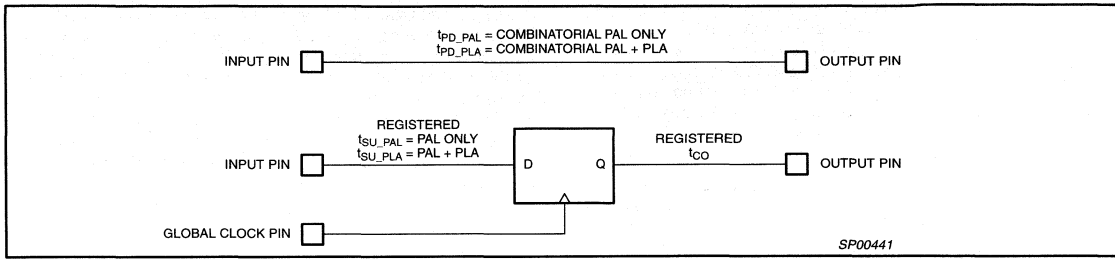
$t_{PD\_PAL}$ = COMBINATORIAL PAL ONLY
$t_{PD\_PLA}$ = COMBINATORIAL PAL + PLA

INPUT PIN

OUTPUT PIN

REGISTERED
$t_{SU\_PAL}$ = PAL ONLY
$t_{SU\_PLA}$ = PAL + PLA

INPUT PIN

D

Q

REGISTERED
$t_{CO}$

OUTPUT PIN

GLOBAL CLOCK PIN

SP00441